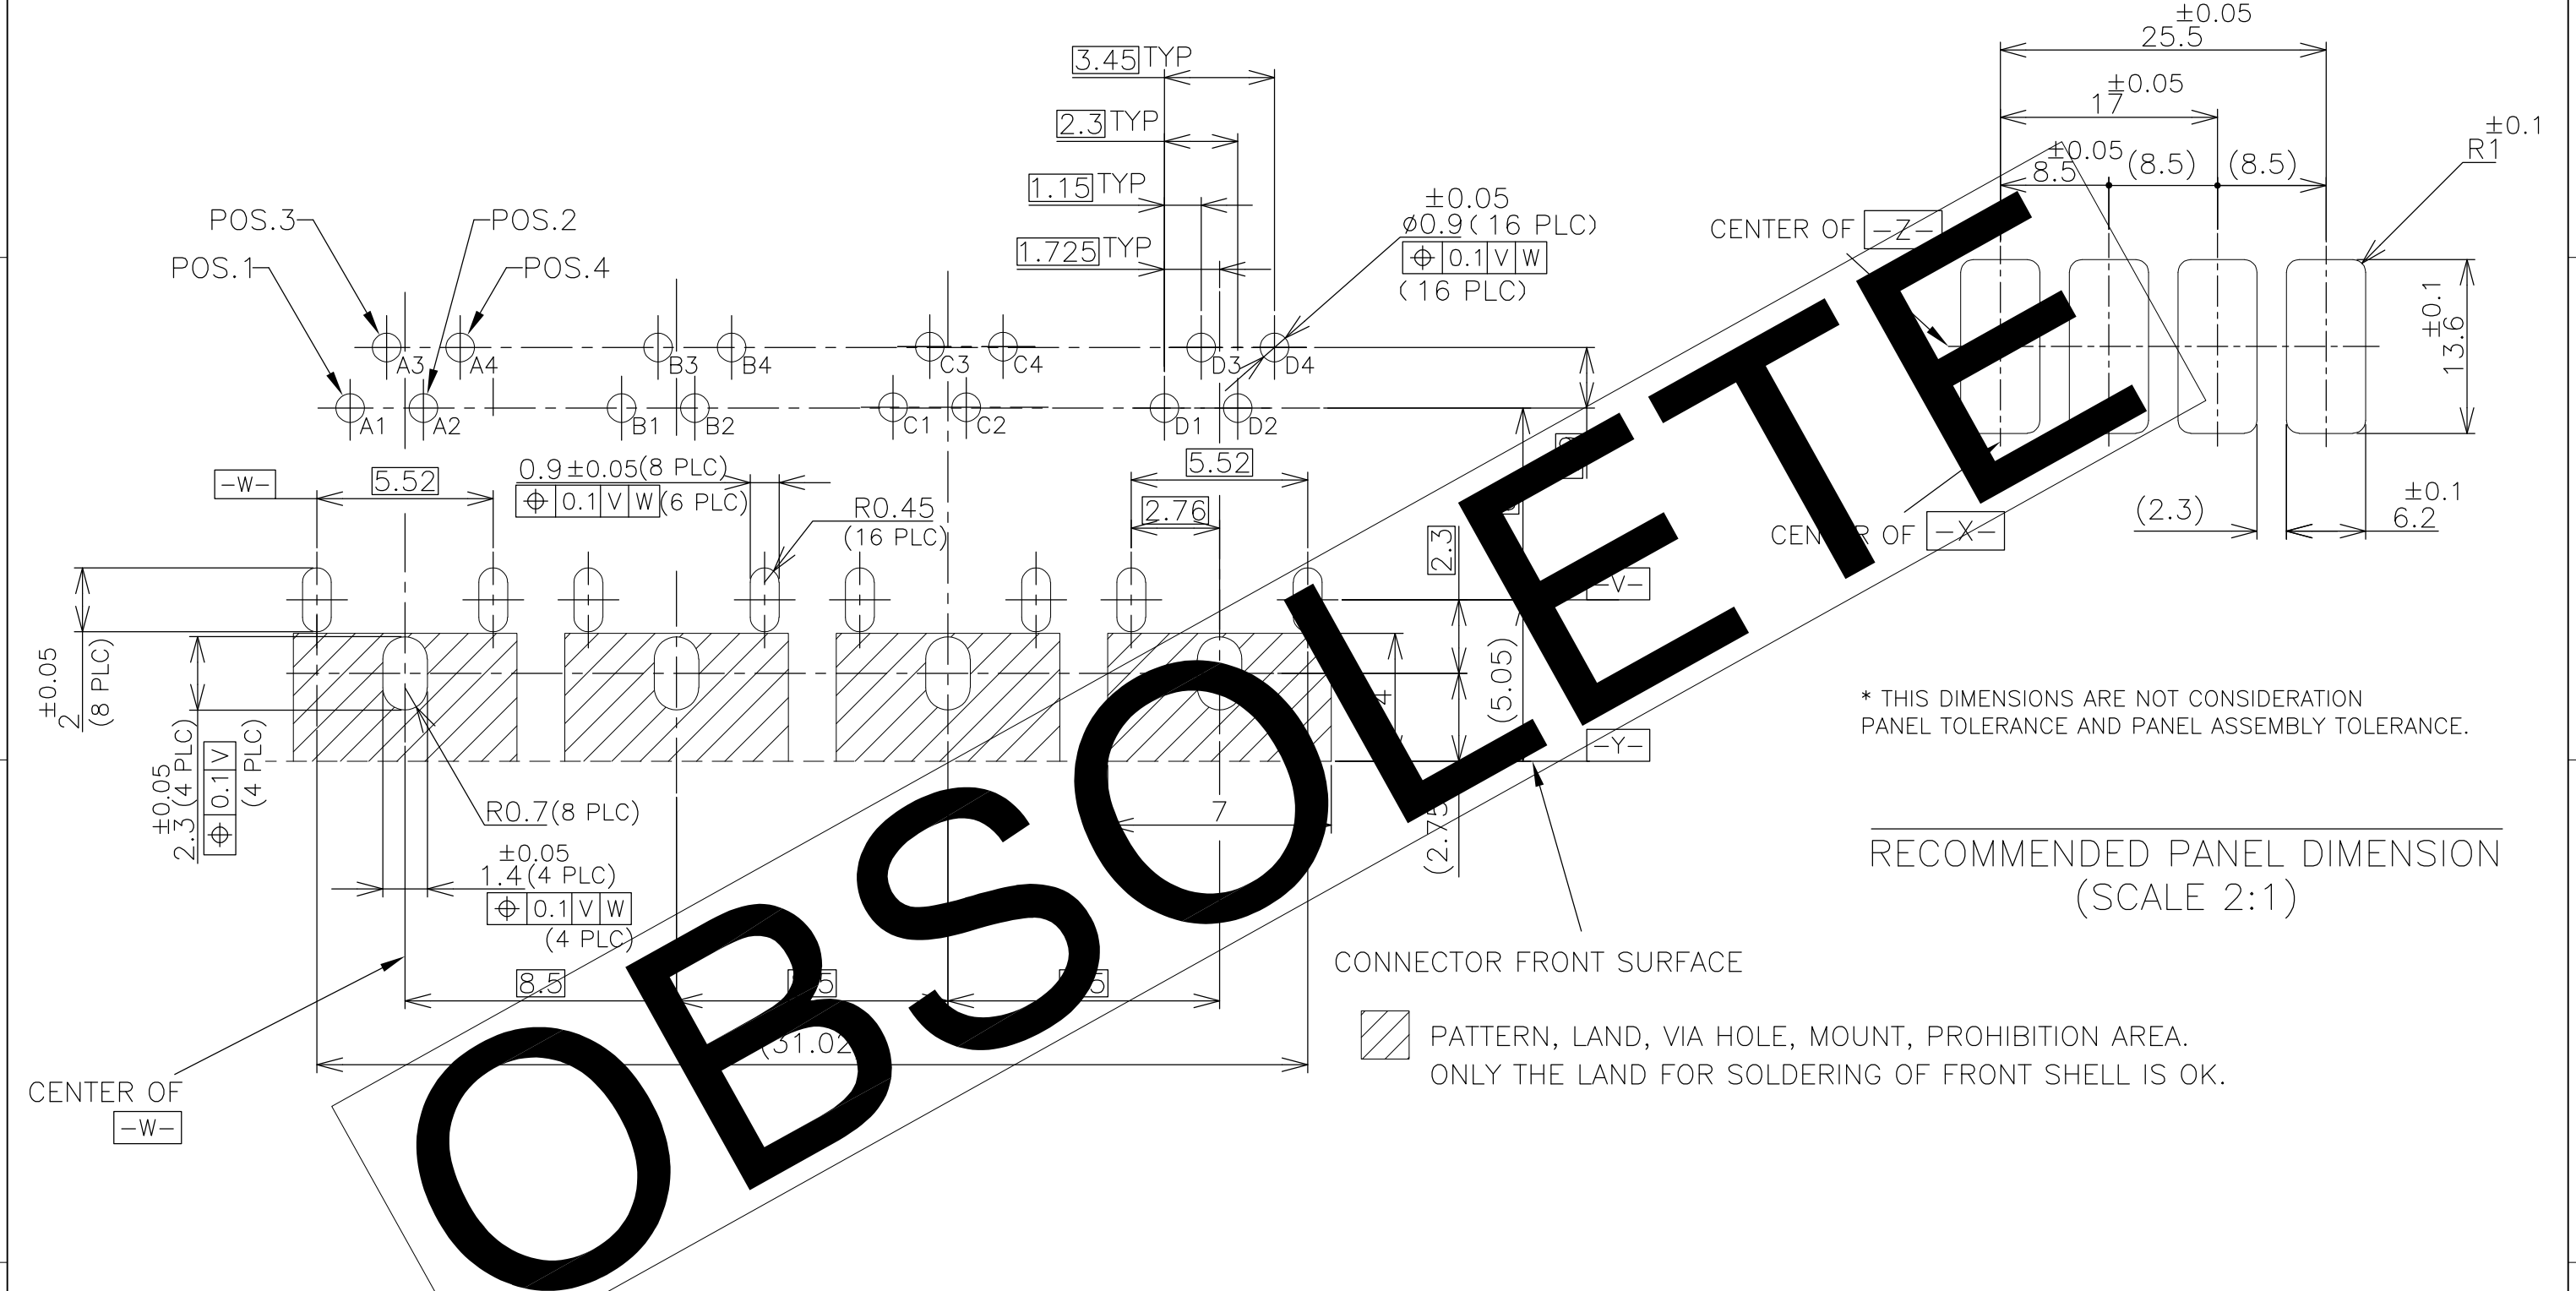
3.45 TYP
2.3 TYP
1.15 TYP
1.725 TYP

POS.3
POS.2
POS.1
POS.4

±0.05
ø0.9 (16 PLC)
⌖ 0.1 V W
(16 PLC)

A3 A4 B3 B4 C3 C4 D3 D4
A1 A2 B1 B2 C1 C2 D1 D2

−W−
5.52
0.9±0.05(8 PLC)
⌖ 0.1 V W (6 PLC)
R0.45
(16 PLC)
5.52
2.76
2.3
−V−
(5.05)
−Y−
(2.75)
7

±0.05
2
(8 PLC)

±0.05
2.3 (4 PLC)
⌖ 0.1 V
(4 PLC)

R0.7(8 PLC)
±0.05
1.4 (4 PLC)
⌖ 0.1 V W
(4 PLC)

8.5
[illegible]5
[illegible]5
(31.02)

CENTER OF
−W−

CONNECTOR FRONT SURFACE

±0.05
25.5
±0.05
17
±0.05
8.5
(8.5)
(8.5)
±0.1
R1
CENTER OF −Z−
±0.1
13.6
(2.3)
±0.1
6.2
CEN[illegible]R OF −X−

* THIS DIMENSIONS ARE NOT CONSIDERATION
PANEL TOLERANCE AND PANEL ASSEMBLY TOLERANCE.

RECOMMENDED PANEL DIMENSION
(SCALE 2:1)

PATTERN, LAND, VIA HOLE, MOUNT, PROHIBITION AREA.
ONLY THE LAND FOR SOLDERING OF FRONT SHELL IS OK.

OBSOLETE